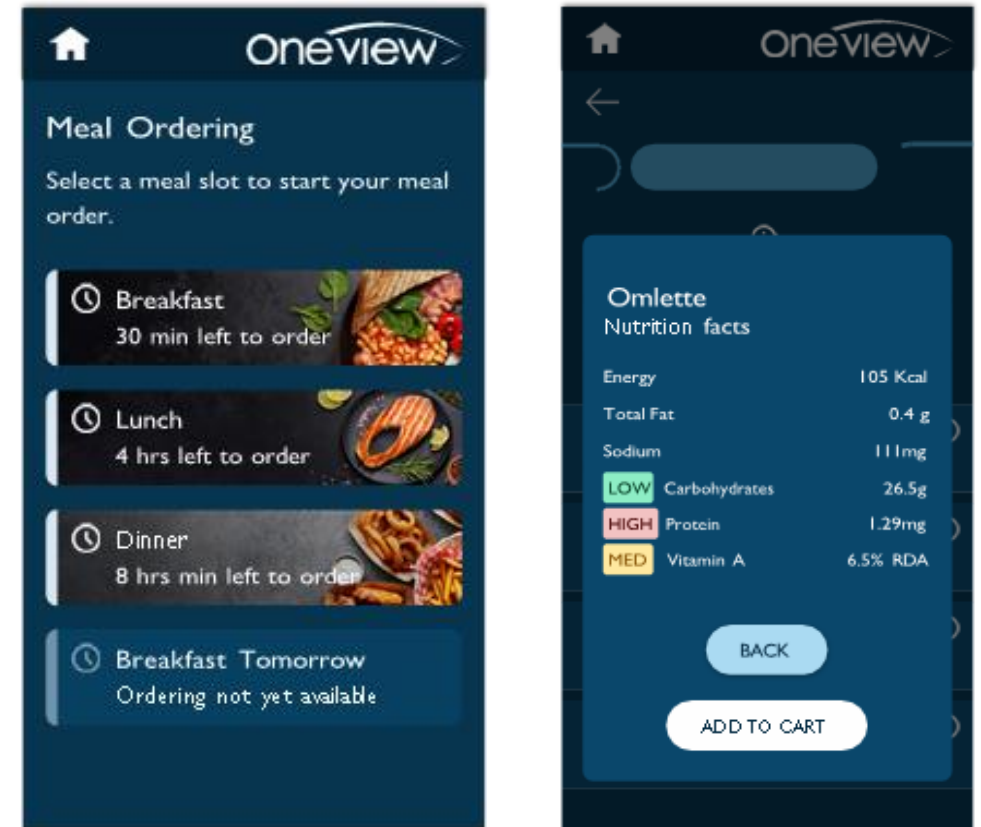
oneview

Meal Ordering

Select a meal slot to start your meal order.

Breakfast
30 min left to order

Lunch
4 hrs left to order

Dinner
8 hrs min left to order

Breakfast Tomorrow
Ordering not yet available

oneview

Omlette
Nutrition facts

| | |
|---|---|
| Energy | 105 Kcal |
| Total Fat | 0.4 g |
| Sodium | 111mg |
| LOW Carbohydrates | 26.5g |
| HIGH Protein | 1.29mg |
| MED Vitamin A | 6.5% RDA |

BACK

ADD TO CART